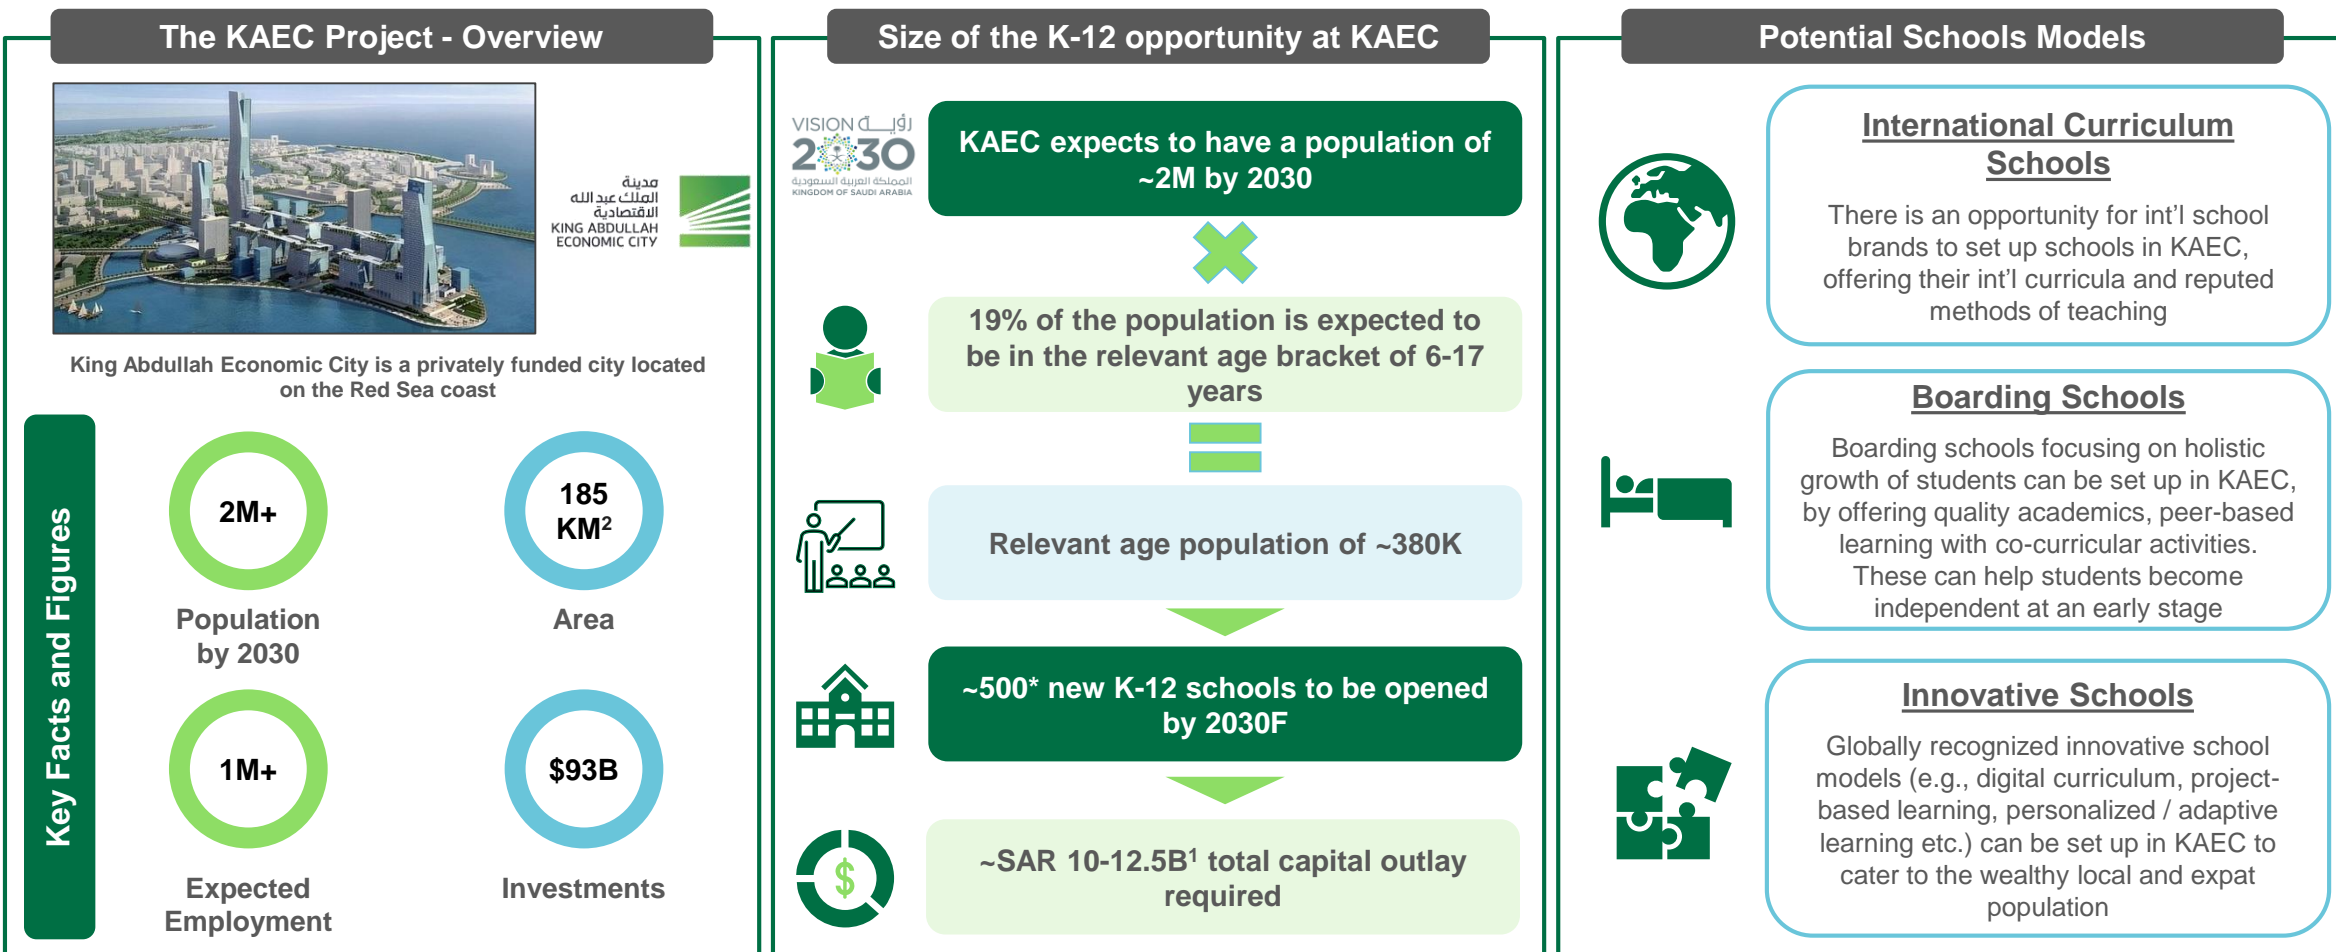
The KAEC Project - Overview

مدينة الملك عبدالله الاقتصادية
KING ABDULLAH ECONOMIC CITY

King Abdullah Economic City is a privately funded city located on the Red Sea coast

Key Facts and Figures

2M+
Population by 2030

185 KM$^2$
Area

1M+
Expected Employment

$93B
Investments

Size of the K-12 opportunity at KAEC

VISION رؤية 2030 المملكة العربية السعودية KINGDOM OF SAUDI ARABIA

KAEC expects to have a population of ~2M by 2030

19% of the population is expected to be in the relevant age bracket of 6-17 years

Relevant age population of ~380K

~500* new K-12 schools to be opened by 2030F

~SAR 10-12.5B$^1$ total capital outlay required

Potential Schools Models

International Curriculum Schools

There is an opportunity for int'l school brands to set up schools in KAEC, offering their int'l curricula and reputed methods of teaching

Boarding Schools

Boarding schools focusing on holistic growth of students can be set up in KAEC, by offering quality academics, peer-based learning with co-curricular activities. These can help students become independent at an early stage

Innovative Schools

Globally recognized innovative school models (e.g., digital curriculum, project-based learning, personalized / adaptive learning etc.) can be set up in KAEC to cater to the wealthy local and expat population